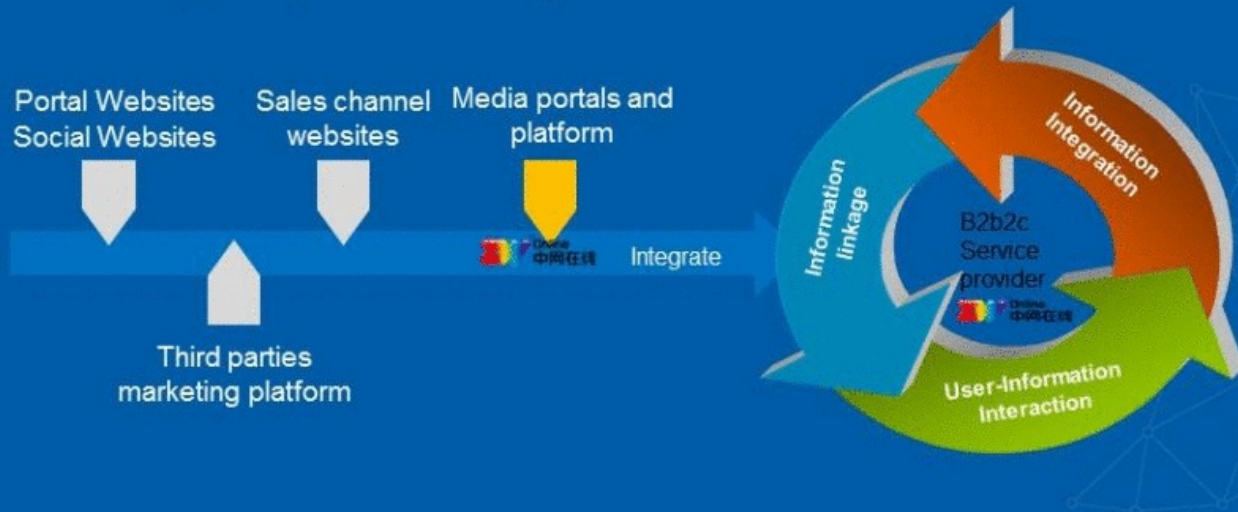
Portal Websites
Social Websites

Sales channel websites

Media portals and platform

Online 中网在线

Integrate

Third parties marketing platform

Information linkage

Information Integration

B2b2c Service provider

Online 中网在线

User-Information Interaction